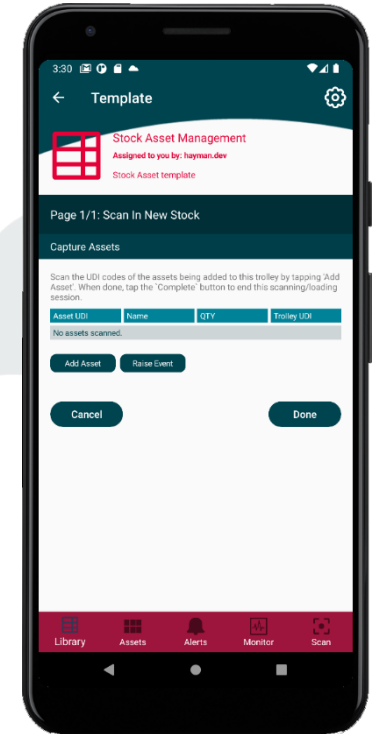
3:30

Template

Stock Asset Management
Assigned to you by: hayman.dev
Stock Asset template

Page 1/1: Scan In New Stock

Capture Assets

Scan the UDI codes of the assets being added to this trolley by tapping 'Add Asset'. When done, tap the `Complete` button to end this scanning/loading session.

| Asset UDI | Name | QTY | Trolley UDI |
|---|---|---|---|
| No assets scanned. | | | |

Add Asset
Raise Event

Cancel
Done

Library
Assets
Alerts
Monitor
Scan